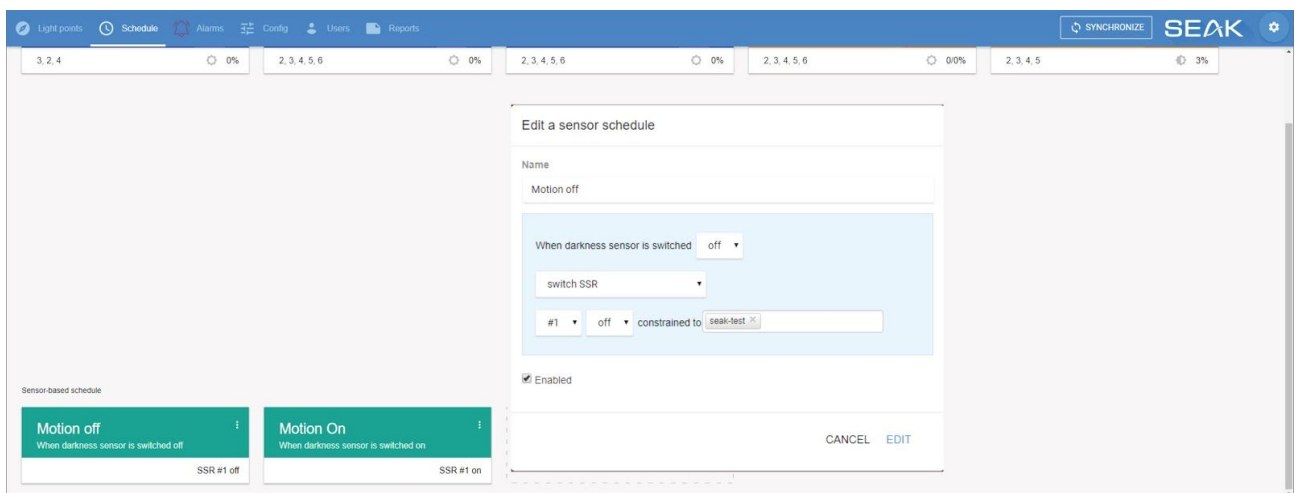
Light points Schedule Alarms Config Users Reports

SYNCHRONIZE SEAK

3, 2, 4 0%
2, 3, 4, 5, 6 0%
2, 3, 4, 5, 6 0%
2, 3, 4, 5, 6 0/0%
2, 3, 4, 5 3%

Edit a sensor schedule

Name

Motion off

When darkness sensor is switched off

switch SSR

#1 off constrained to seak-test ×

Enabled

CANCEL EDIT

Sensor-based schedule

Motion off
When darkness sensor is switched off
SSR #1 off

Motion On
When darkness sensor is switched on
SSR #1 on